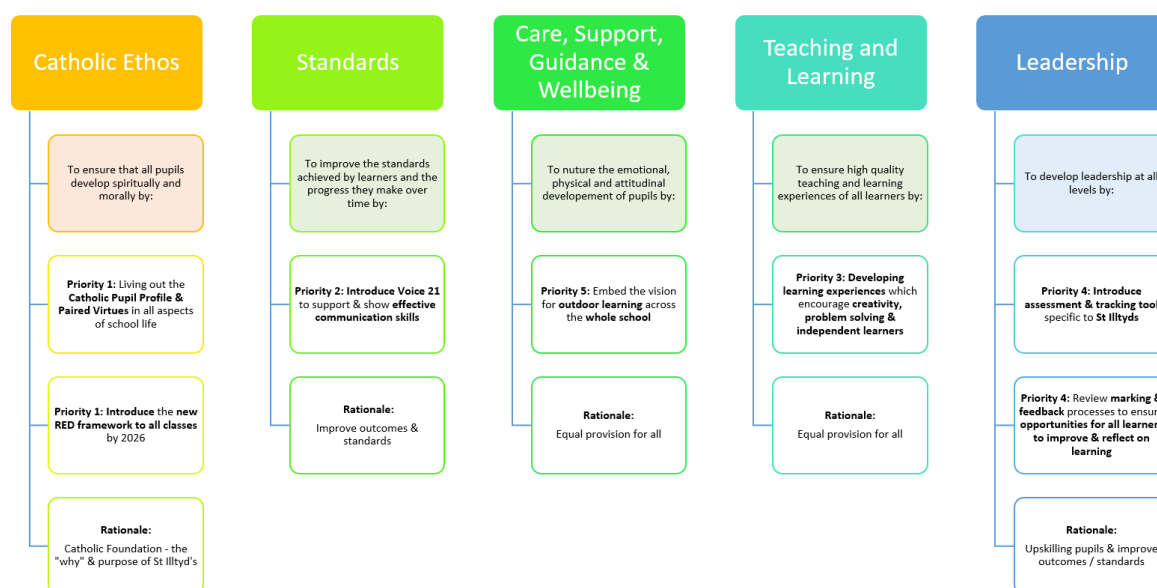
Catholic Ethos

To ensure that all pupils develop spiritually and morally by:

Priority 1: Living out the Catholic Pupil Profile & Paired Virtues in all aspects of school life

Priority 1: Introduce the new RED framework to all classes by 2026

Rationale:
Catholic Foundation - the "why" & purpose of St Illtyd's

Standards

To improve the standards achieved by learners and the progress they make over time by:

Priority 2: Introduce Voice 21 to support & show effective communication skills

Rationale:
Improve outcomes & standards

Care, Support, Guidance & Wellbeing

To nuture the emotional, physical and attitudinal developement of pupils by:

Priority 5: Embed the vision for outdoor learning across the whole school

Rationale:
Equal provision for all

Teaching and Learning

To ensure high quality teaching and learning experiences of all learners by:

Priority 3: Developing learning experiences which encourage creativity, problem solving & independent learners

Rationale:
Equal provision for all

Leadership

To develop leadership at all levels by:

Priority 4: Introduce assessment & tracking tool specific to St Illtyds

Priority 4: Review marking & feedback processes to ensur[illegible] opportunities for all learner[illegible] to improve & reflect on learning

Rationale:
Upskilling pupils & improve outcomes / standards